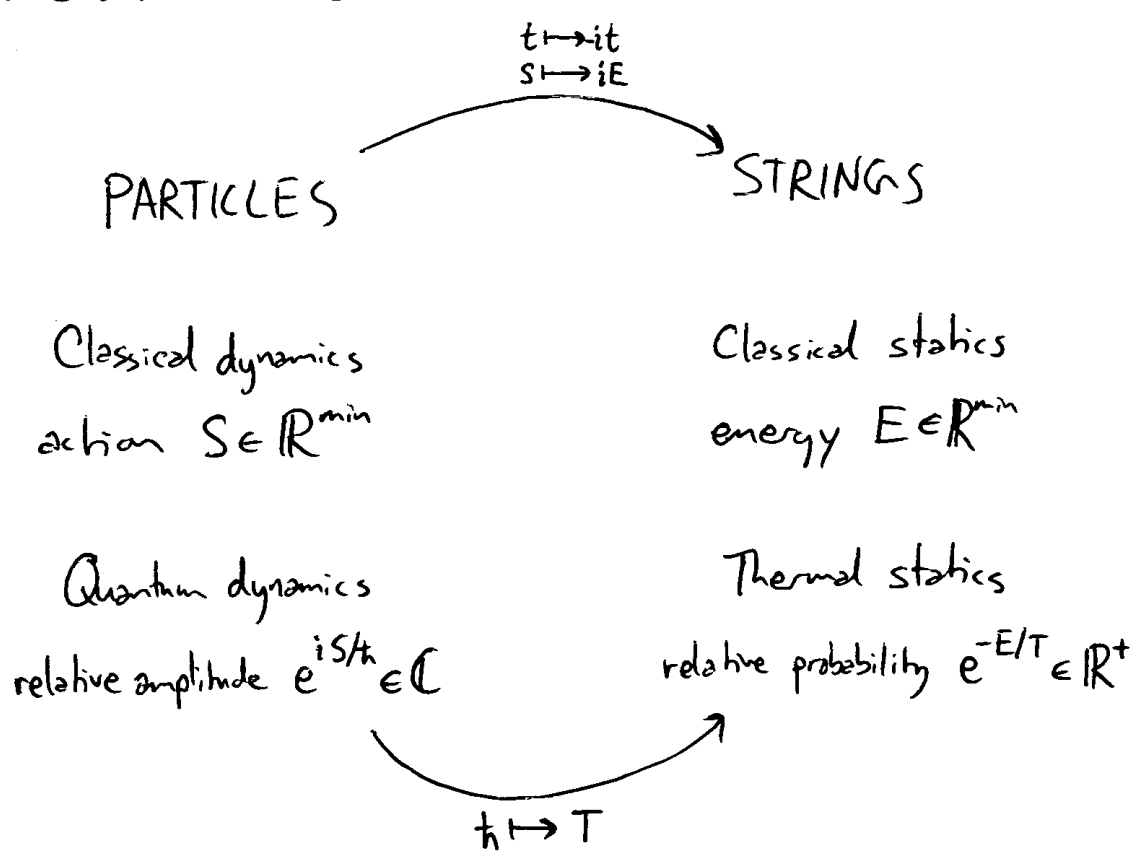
$t \mapsto it$
$S \mapsto iE$

PARTICLES

STRINGS

Classical dynamics
action $S \in \mathbb{R}^{\min}$

Classical statics
energy $E \in \mathbb{R}^{\min}$

Quantum dynamics
relative amplitude $e^{iS/\hbar} \in \mathbb{C}$

Thermal statics
relative probability $e^{-E/T} \in \mathbb{R}^{+}$

$\hbar \mapsto T$